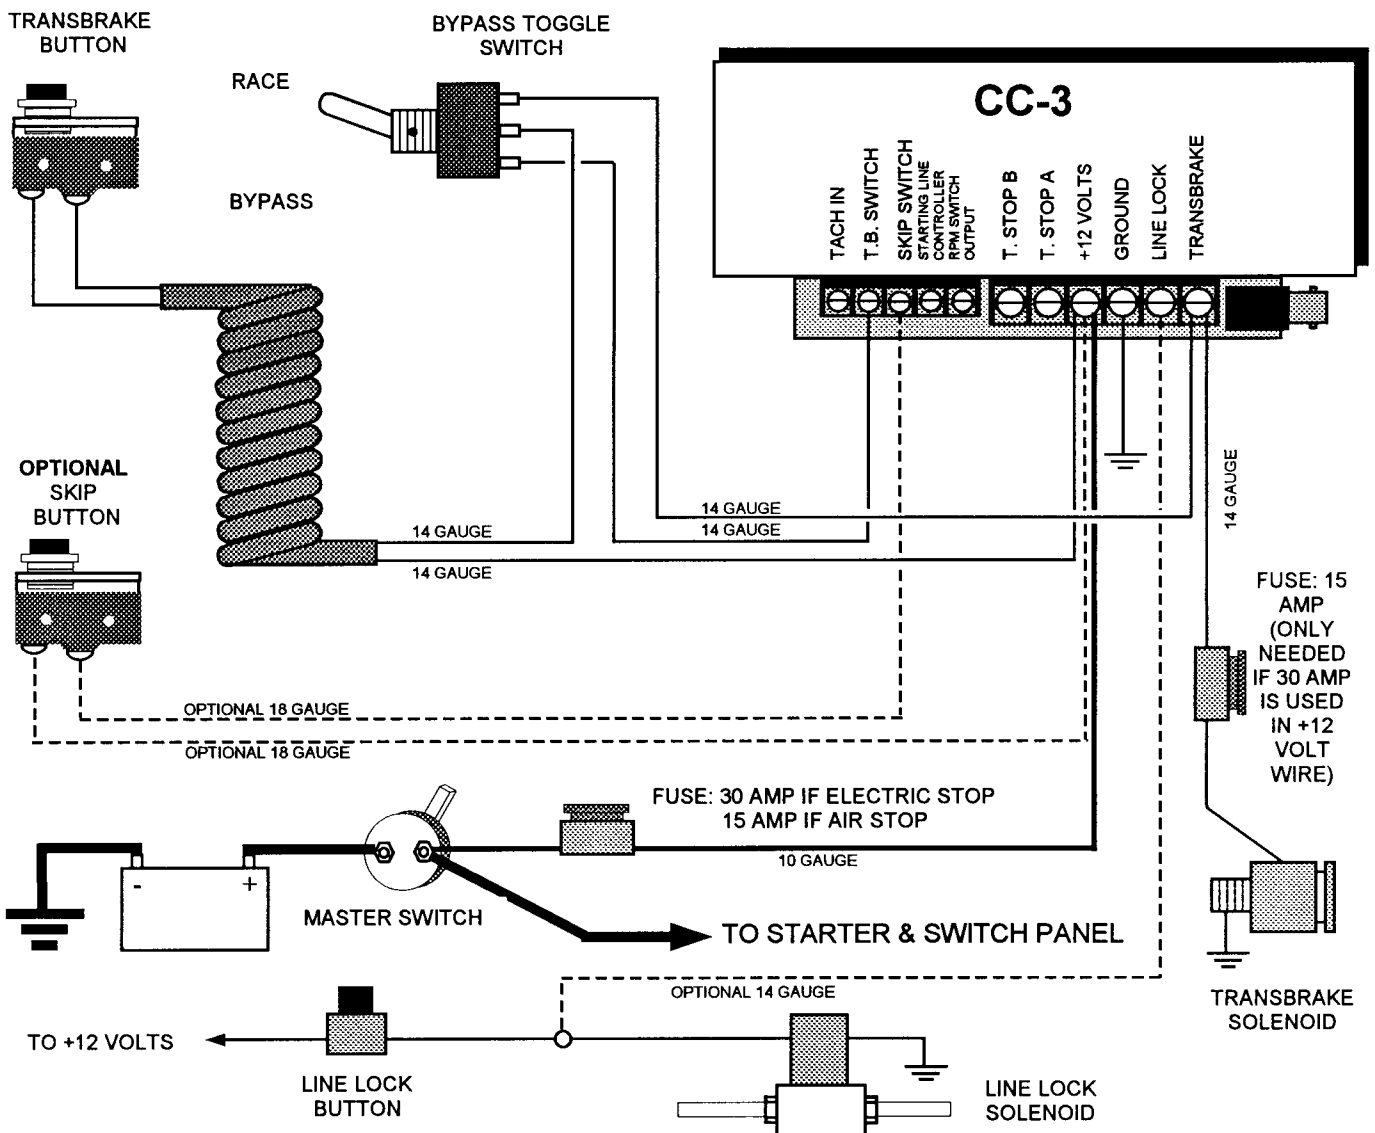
TRANSBRAKE BUTTON

BYPASS TOGGLE SWITCH

RACE

BYPASS

CC-3

TACH IN
T.B. SWITCH
SKIP SWITCH
STARTING LINE CONTROLLER RPM SWITCH OUTPUT
T. STOP B
T. STOP A
+12 VOLTS
GROUND
LINE LOCK
TRANSBRAKE

OPTIONAL SKIP BUTTON

14 GAUGE
14 GAUGE
14 GAUGE
14 GAUGE
14 GAUGE

FUSE: 15 AMP (ONLY NEEDED IF 30 AMP IS USED IN +12 VOLT WIRE)

OPTIONAL 18 GAUGE
OPTIONAL 18 GAUGE

FUSE: 30 AMP IF ELECTRIC STOP
15 AMP IF AIR STOP

10 GAUGE

MASTER SWITCH

TO STARTER & SWITCH PANEL

TRANSBRAKE SOLENOID

OPTIONAL 14 GAUGE

TO +12 VOLTS

LINE LOCK BUTTON

LINE LOCK SOLENOID